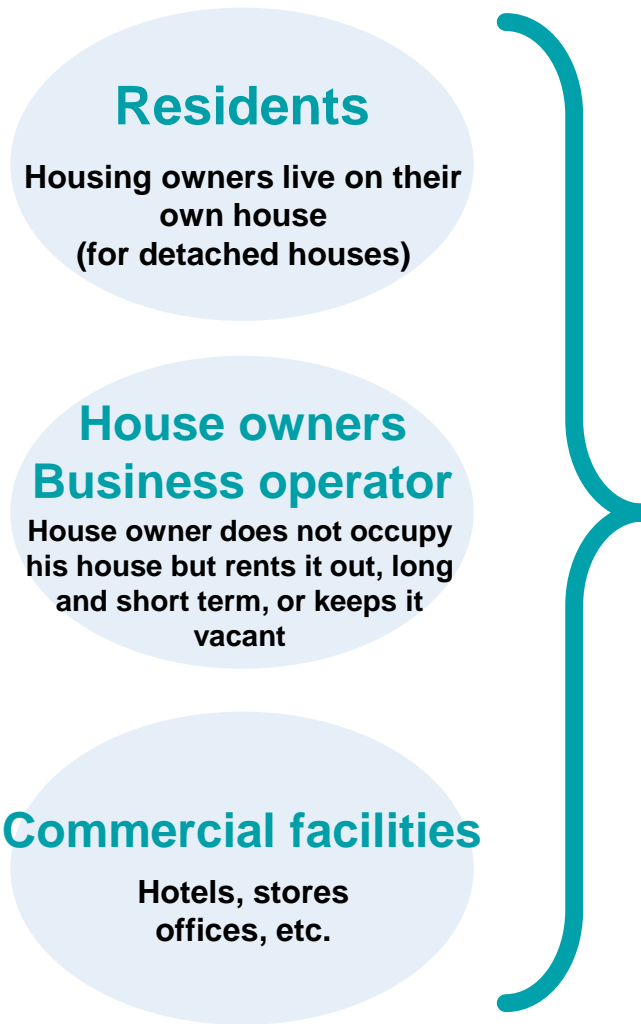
Residents

Housing owners live on their own house (for detached houses)

House owners
Business operator

House owner does not occupy his house but rents it out, long and short term, or keeps it vacant

Commercial facilities

Hotels, stores offices, etc.